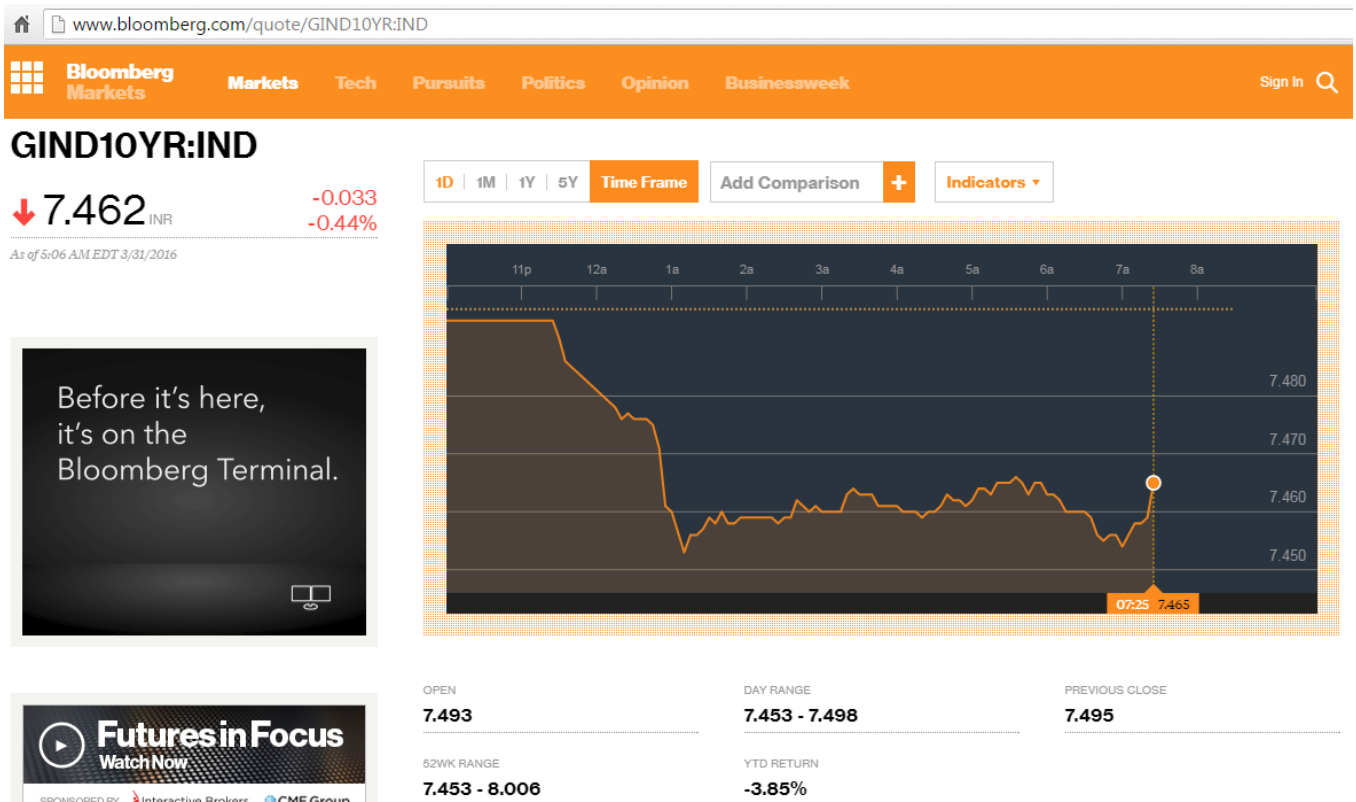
www.bloomberg.com/quote/GIND10YR:IND

Bloomberg Markets
Markets Tech Pursuits Politics Opinion Businessweek
Sign In

GIND10YR:IND

7.462 INR
-0.033
-0.44%

As of 5:06 AM EDT 3/31/2016

1D 1M 1Y 5Y Time Frame
Add Comparison +
Indicators ▾

11p 12a 1a 2a 3a 4a 5a 6a 7a 8a

7.480
7.470
7.460
7.450

07:25 7.465

Before it's here, it's on the Bloomberg Terminal.

Futures in Focus
Watch Now
SPONSORED BY Interactive Brokers CME Group

OPEN
7.493

DAY RANGE
7.453 - 7.498

PREVIOUS CLOSE
7.495

52WK RANGE
7.453 - 8.006

YTD RETURN
-3.85%